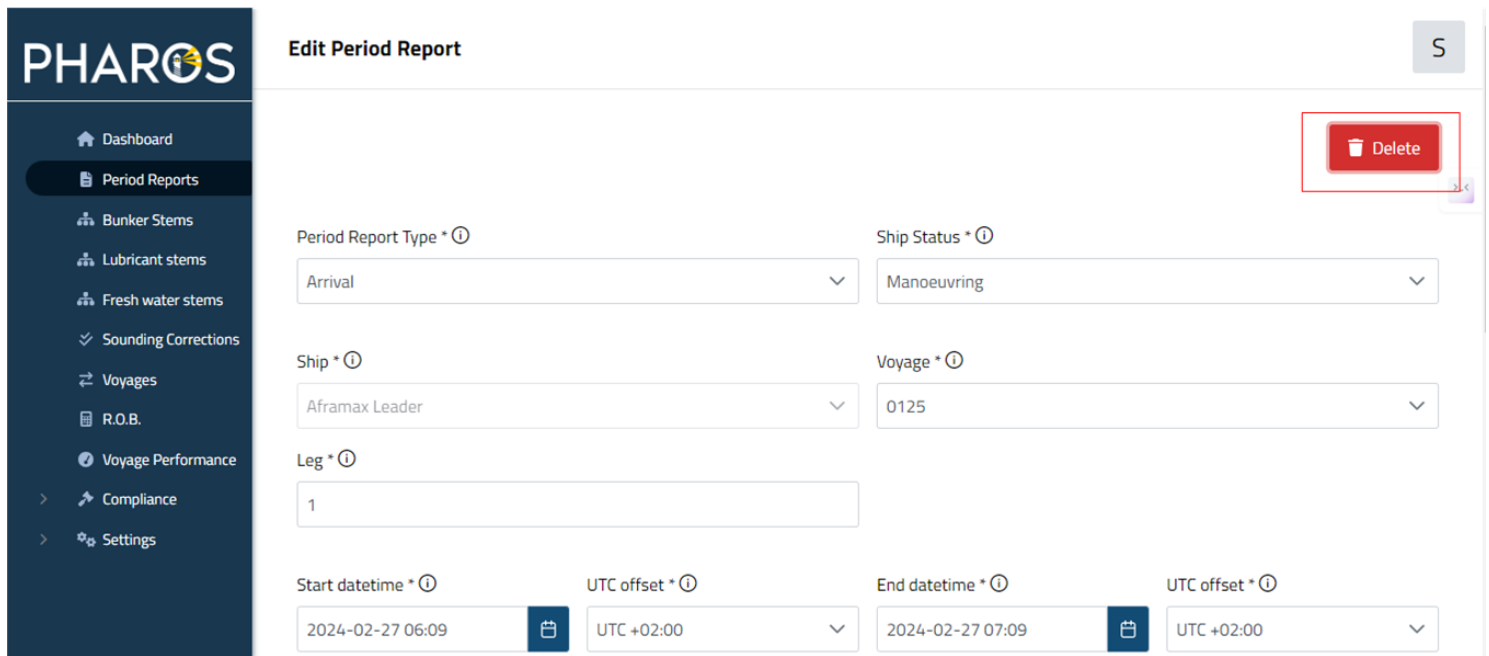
PHAROS

Dashboard
Period Reports
Bunker Stems
Lubricant stems
Fresh water stems
Sounding Corrections
Voyages
R.O.B.
Voyage Performance
Compliance
Settings

Edit Period Report

S

Delete

Period Report Type *
Arrival

Ship Status *
Manoeuvring

Ship *
Aframax Leader

Voyage *
0125

Leg *
1

Start datetime *
2024-02-27 06:09

UTC offset *
UTC +02:00

End datetime *
2024-02-27 07:09

UTC offset *
UTC +02:00